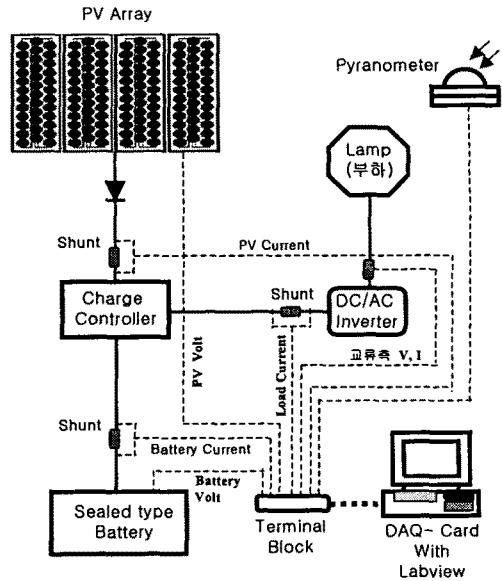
PV Array

Pyranometer

Lamp
(부하)

Shunt

PV Current

Charge Controller

Shunt

DC/AC Inverter

PV Volt

Load Current

교류측 V, I

Shunt

Battery Current

Battery Volt

Sealed type Battery

Terminal Block

DAQ~ Card With Labview